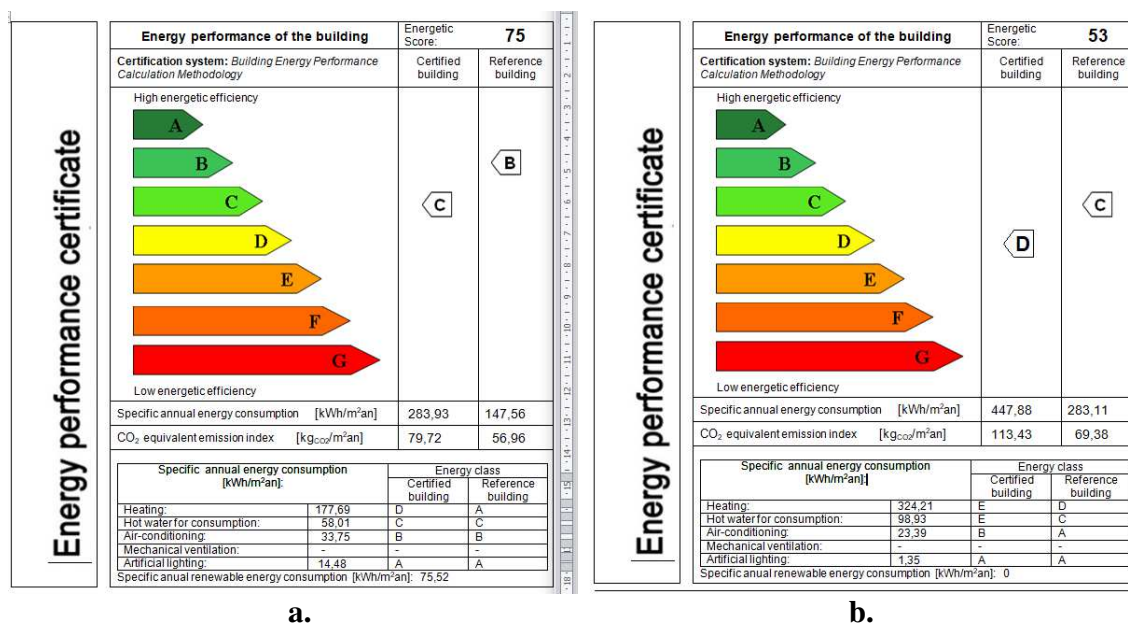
Energy performance certificate

Energy performance of the building | Energetic Score: 75

Certification system: Building Energy Performance Calculation Methodology | Certified building | Reference building

High energetic efficiency

A
B
C
D
E
F
G

Low energetic efficiency

C | B

| | Certified building | Reference building |
|---|---|---|
| Specific annual energy consumption [kWh/m$^2$an] | 283,93 | 147,56 |
| $CO_2$ equivalent emission index [kg$_{CO_2}$/m$^2$an] | 79,72 | 56,96 |

| Specific annual energy consumption [kWh/m$^2$an]: | | Energy class Certified building | Reference building |
|---|---|---|---|
| Heating: | 177,69 | D | A |
| Hot water for consumption: | 58,01 | C | C |
| Air-conditioning: | 33,75 | B | B |
| Mechanical ventilation: | - | - | - |
| Artificial lighting: | 14,48 | A | A |

Specific anual renewable energy consumption [kWh/m$^2$an]: 75,52

a.

Energy performance certificate

Energy performance of the building | Energetic Score: 53

Certification system: Building Energy Performance Calculation Methodology | Certified building | Reference building

High energetic efficiency

A
B
C
D
E
F
G

Low energetic efficiency

D | C

| | Certified building | Reference building |
|---|---|---|
| Specific annual energy consumption [kWh/m$^2$an] | 447,88 | 283,11 |
| $CO_2$ equivalent emission index [kg$_{CO_2}$/m$^2$an] | 113,43 | 69,38 |

| Specific annual energy consumption [kWh/m$^2$an]: | | Energy class Certified building | Reference building |
|---|---|---|---|
| Heating: | 324,21 | E | D |
| Hot water for consumption: | 98,93 | E | C |
| Air-conditioning: | 23,39 | B | A |
| Mechanical ventilation: | - | - | - |
| Artificial lighting: | 1,35 | A | A |

Specific anual renewable energy consumption [kWh/m$^2$an]: 0

b.